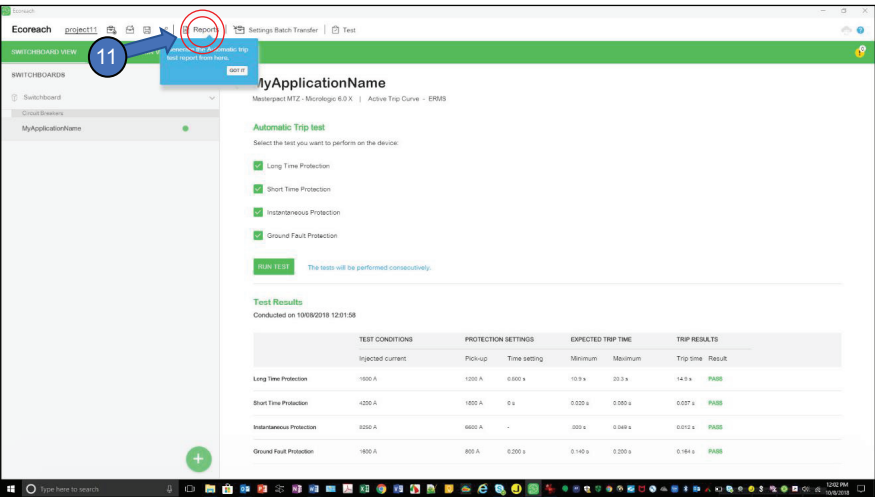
Ecoreach

Ecoreach project11 Reports Settings Batch Transfer Test

SWITCHBOARD VIEW

11

Generate the Automatic trip test report from here.

GOT IT

SWITCHBOARDS

Switchboard

Circuit Breakers

MyApplicationName

MyApplicationName

Masterpact MTZ - Micrologic 6.0 X | Active Trip Curve - ERMS

Automatic Trip test

Select the test you want to perform on the device:

Long Time Protection

Short Time Protection

Instantaneous Protection

Ground Fault Protection

RUN TEST The tests will be performed consecutively.

Test Results

Conducted on 10/08/2018 12:01:58

| | TEST CONDITIONS | PROTECTION SETTINGS | | EXPECTED TRIP TIME | | TRIP RESULTS | |
|---|---|---|---|---|---|---|---|
| | Injected current | Pick-up | Time setting | Minimum | Maximum | Trip time | Result |
| Long Time Protection | 1600 A | 1200 A | 0.500 s | 10.9 s | 20.3 s | 14.0 s | PASS |
| Short Time Protection | 4200 A | 1800 A | 0 s | 0.020 s | 0.080 s | 0.037 s | PASS |
| Instantaneous Protection | 8250 A | 6600 A | - | .000 s | 0.049 s | 0.012 s | PASS |
| Ground Fault Protection | 1600 A | 800 A | 0.200 s | 0.140 s | 0.200 s | 0.164 s | PASS |

Type here to search

12:02 PM 10/8/2018